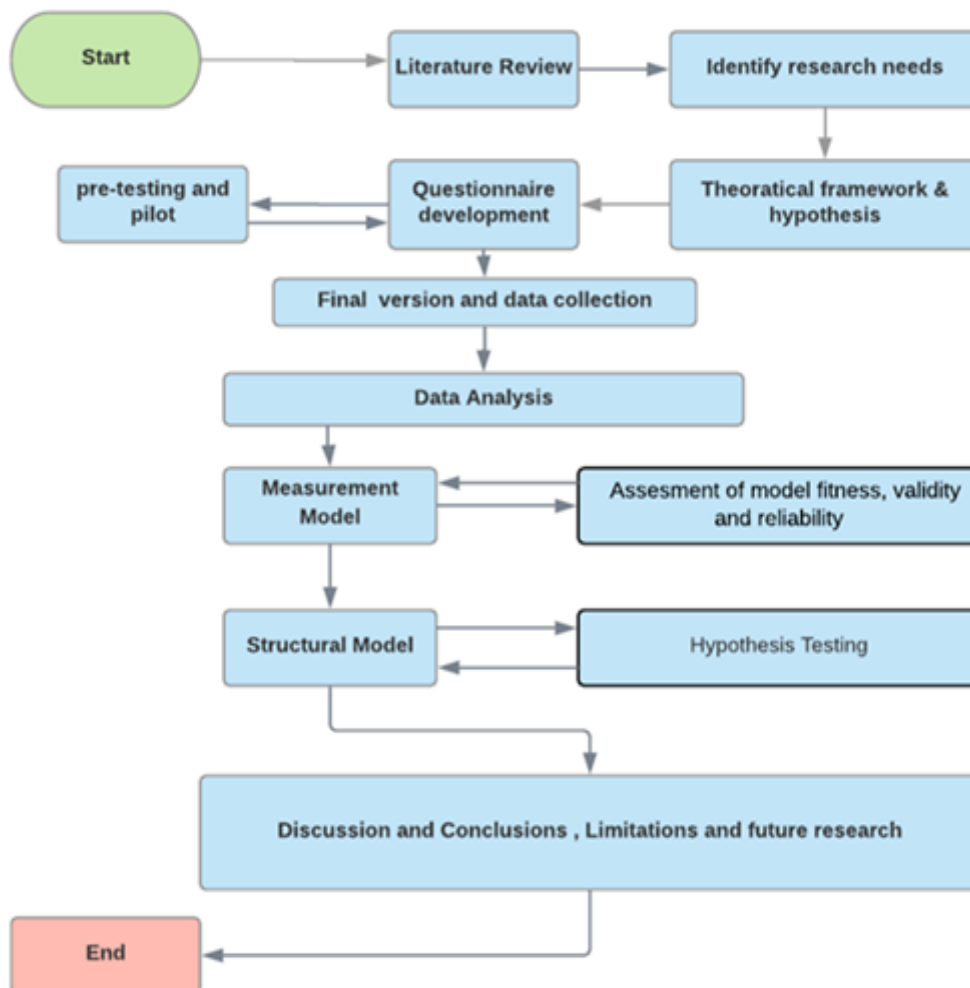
Start

Literature Review

Identify research needs

pre-testing and pilot

Questionnaire development

Theoratical framework & hypothesis

Final version and data collection

Data Analysis

Measurement Model

Assesment of model fitness, validity and reliability

Structural Model

Hypothesis Testing

Discussion and Conclusions , Limitations and future research

End